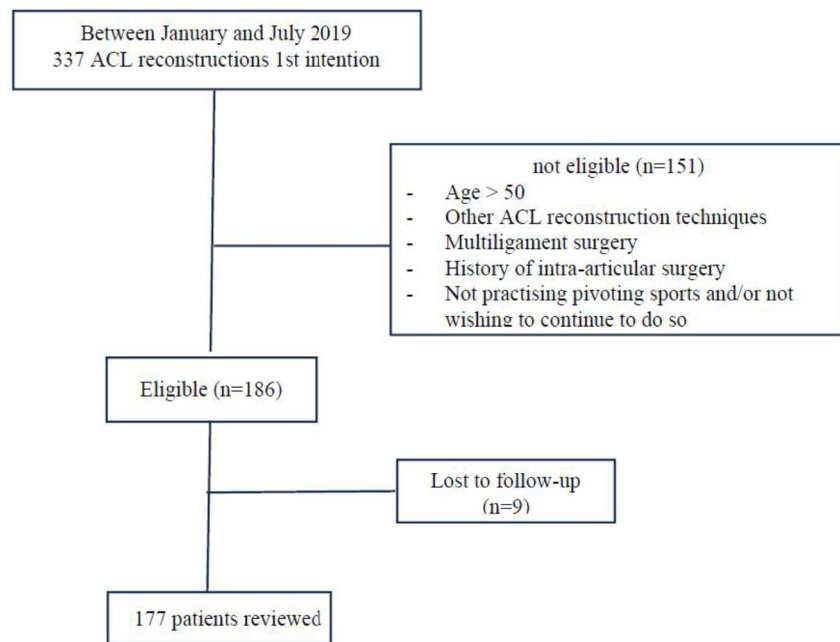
Between January and July 2019
337 ACL reconstructions 1st intention

not eligible (n=151)
- Age > 50
- Other ACL reconstruction techniques
- Multiligament surgery
- History of intra-articular surgery
- Not practising pivoting sports and/or not wishing to continue to do so

Eligible (n=186)

Lost to follow-up (n=9)

177 patients reviewed